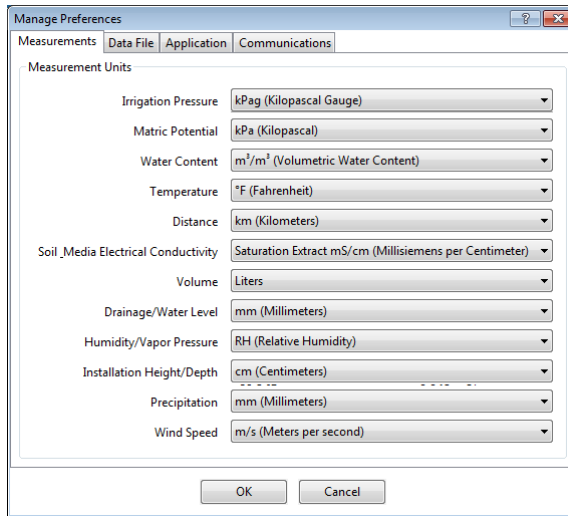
Manage Preferences

?

Measurements | Data File | Application | Communications

Measurement Units

Irrigation Pressure: kPag (Kilopascal Gauge)

Matric Potential: kPa (Kilopascal)

Water Content: $m^3/m^3$ (Volumetric Water Content)

Temperature: °F (Fahrenheit)

Distance: km (Kilometers)

Soil \_Media Electrical Conductivity: Saturation Extract mS/cm (Millisiemens per Centimeter)

Volume: Liters

Drainage/Water Level: mm (Millimeters)

Humidity/Vapor Pressure: RH (Relative Humidity)

Installation Height/Depth: cm (Centimeters)

Precipitation: mm (Millimeters)

Wind Speed: m/s (Meters per second)

OK

Cancel